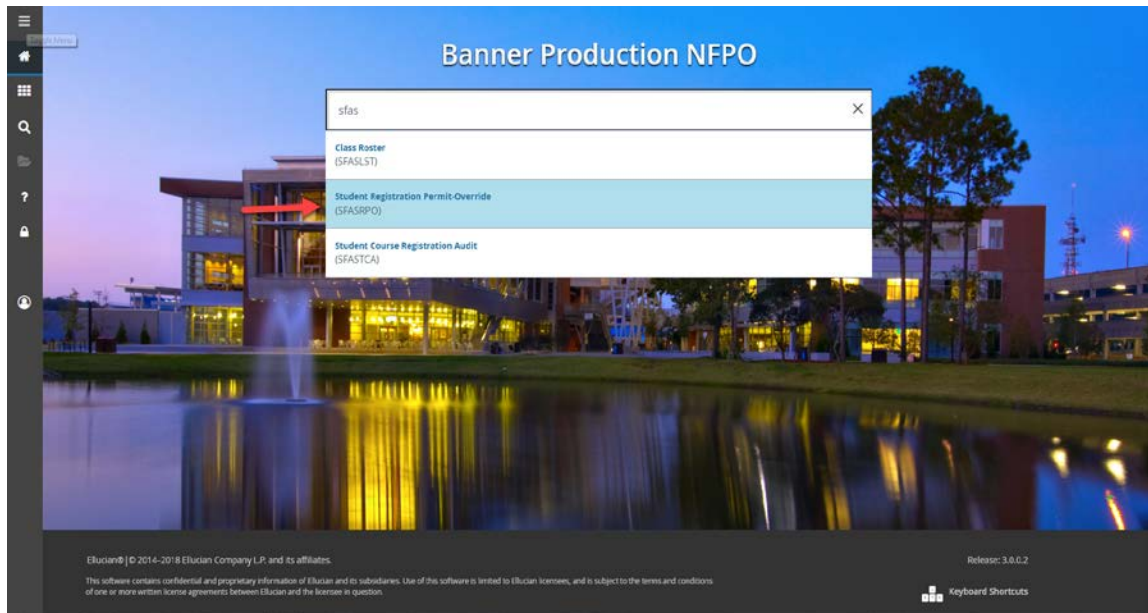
Banner Production NFPO

sfas

Class Roster
(SFASLST)

Student Registration Permit-Override
(SFASRPO)

Student Course Registration Audit
(SFASTCA)

Ellucian® | © 2014-2018 Ellucian Company L.P. and its affiliates.

This software contains confidential and proprietary information of Ellucian and its subsidiaries. Use of this software is limited to Ellucian licensees, and is subject to the terms and conditions of one or more written license agreements between Ellucian and the licensee in question.

Release: 3.0.0.2

Keyboard Shortcuts